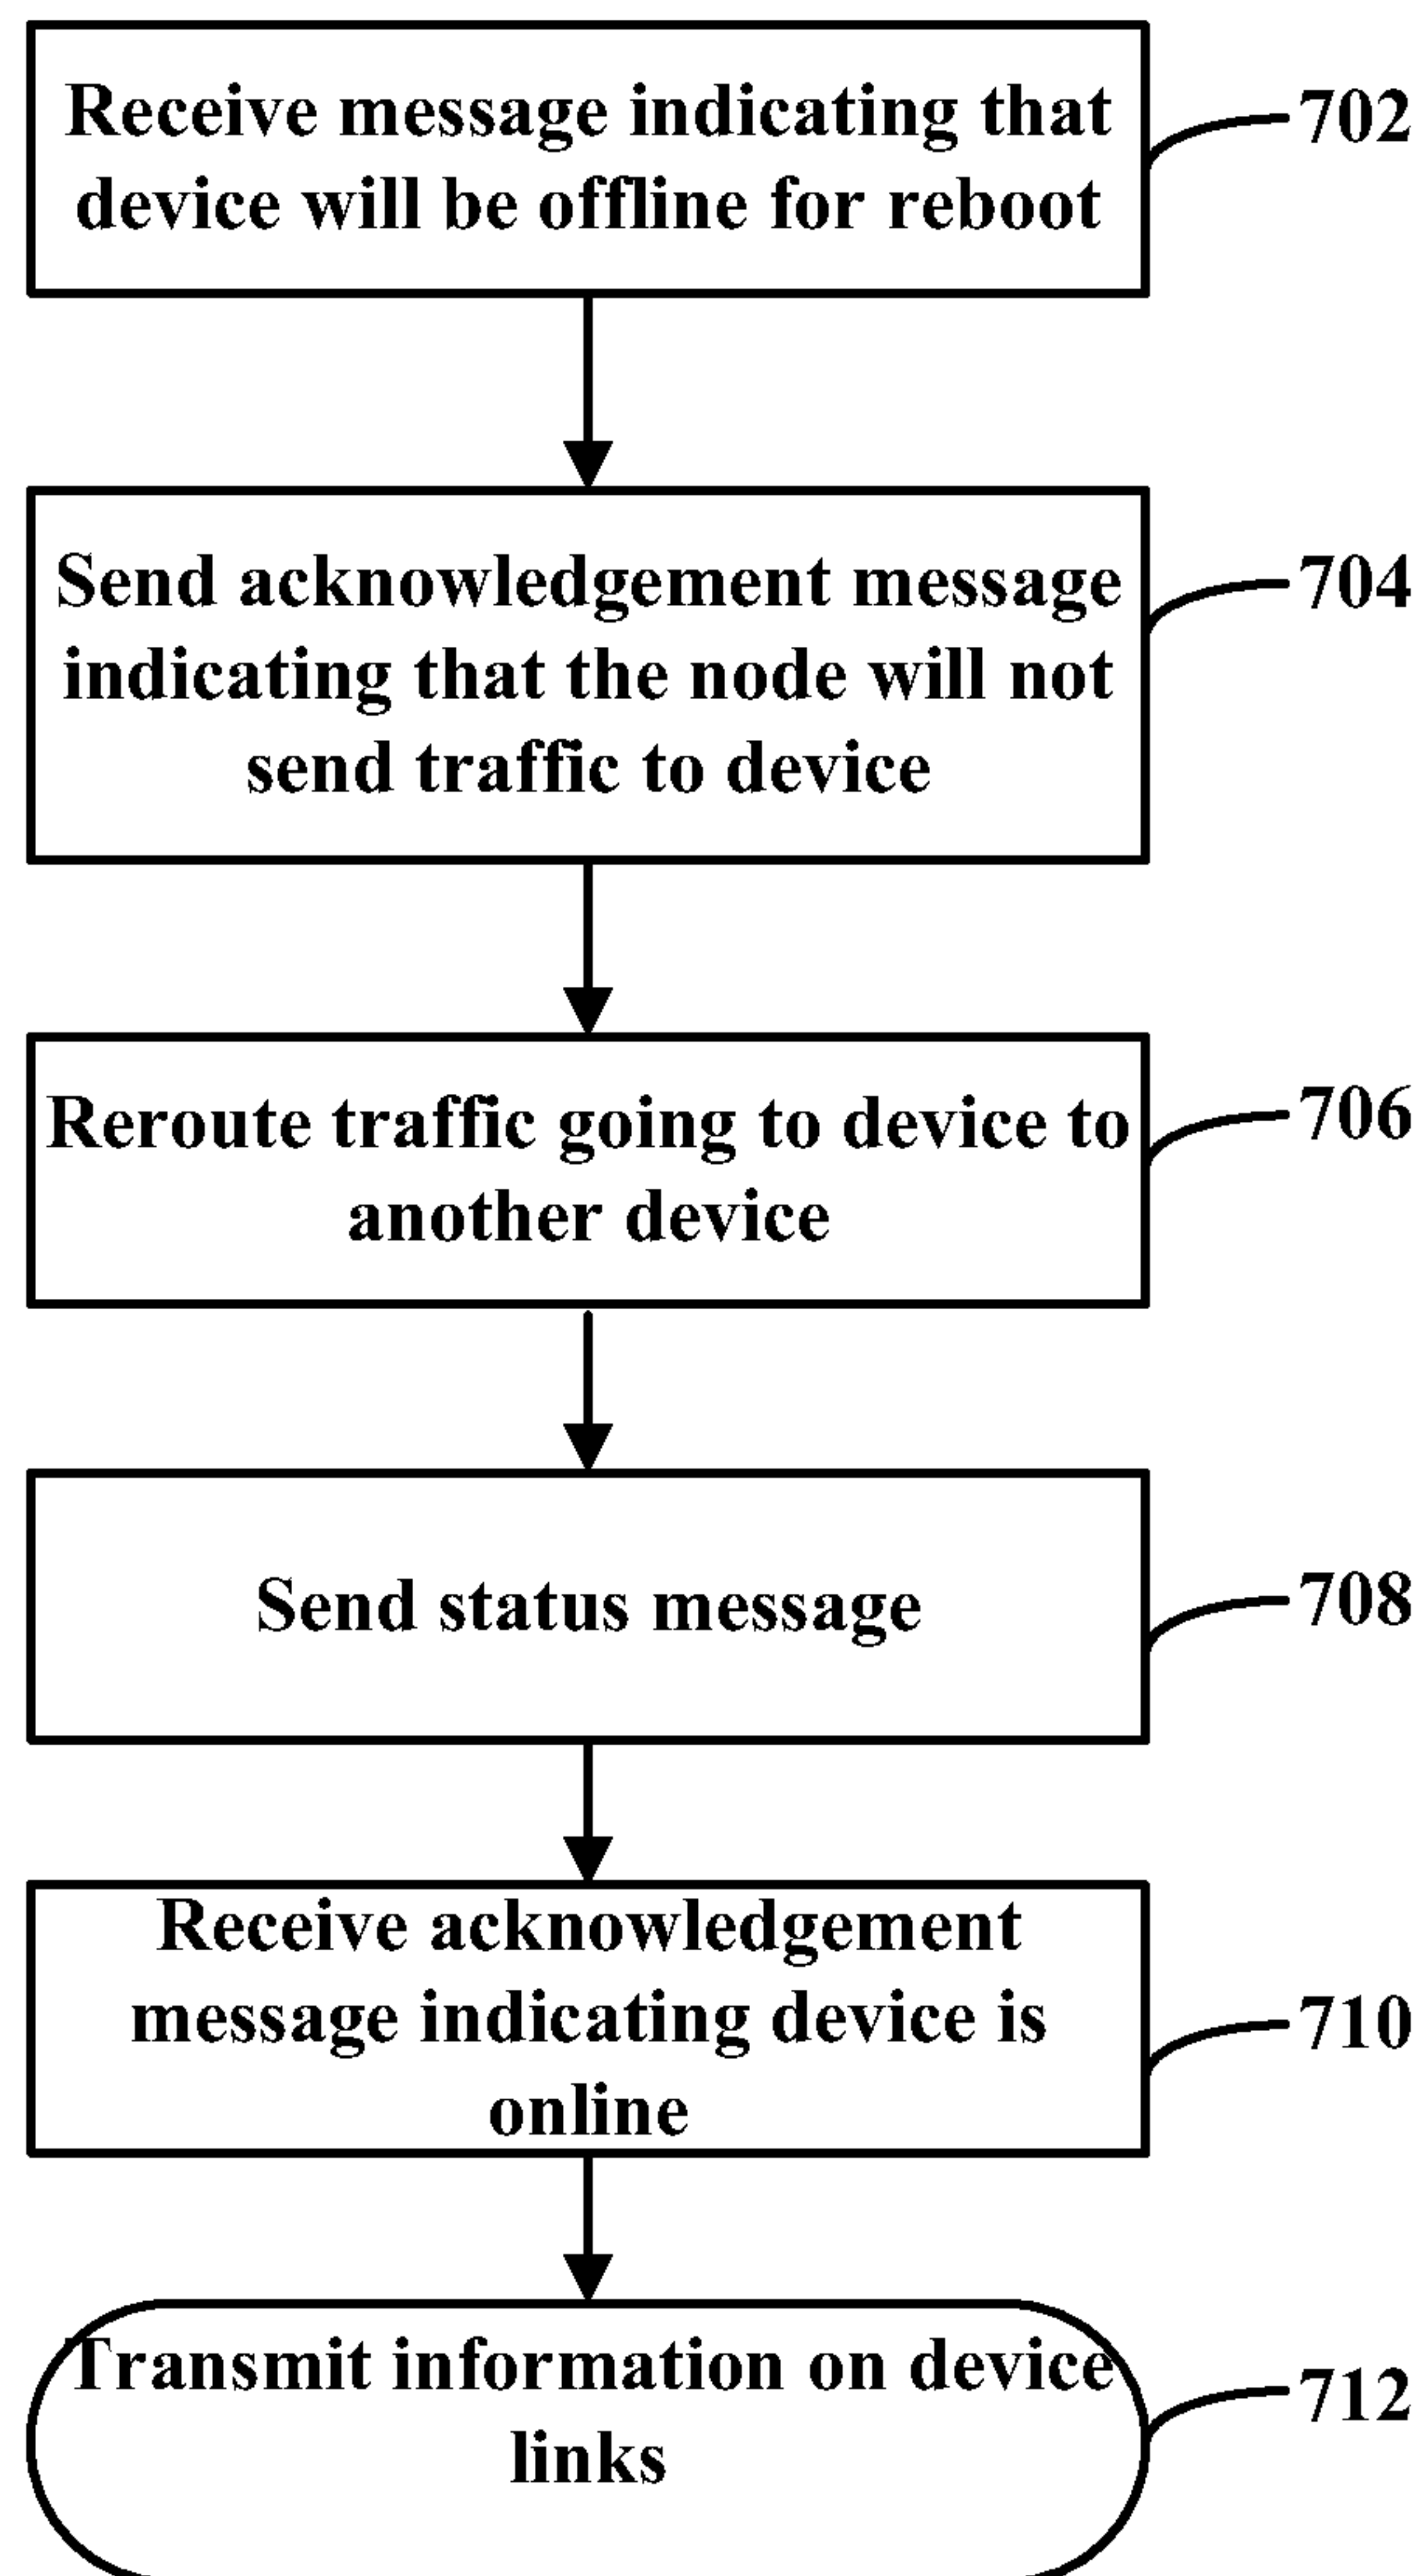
Receive message indicating that device will be offline for reboot

702

Send acknowledgement message indicating that the node will not send traffic to device

704

Reroute traffic going to device to another device

706

Send status message

708

Receive acknowledgement message indicating device is online

710

Transmit information on device links

712